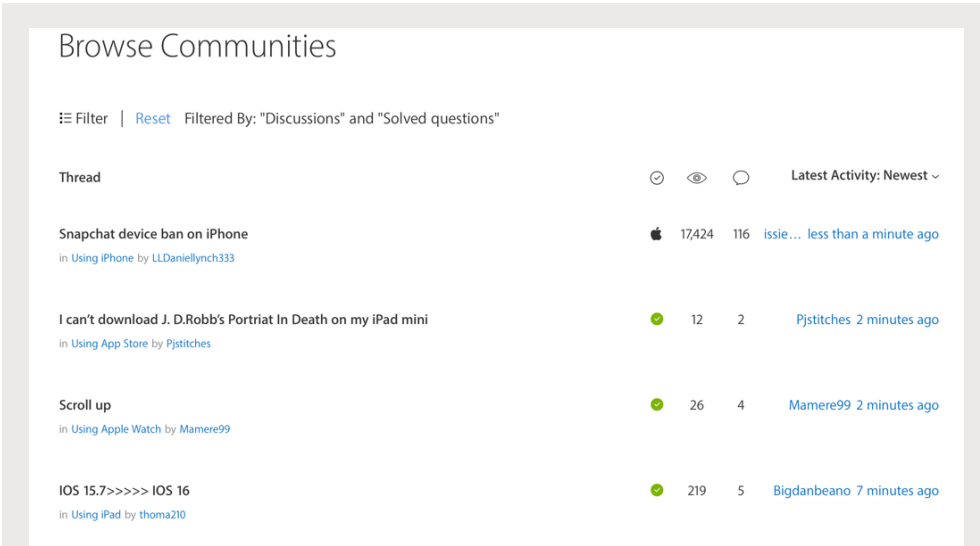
Browse Communities

Filter | Reset Filtered By: "Discussions" and "Solved questions"

| Thread | | | | Latest Activity: Newest |
|---|---|---|---|---|
| Snapchat device ban on iPhone<br>in Using iPhone by LLDaniellynch333 | | 17,424 | 116 | issie… less than a minute ago |
| I can't download J. D.Robb's Portriat In Death on my iPad mini<br>in Using App Store by Pjstitches | | 12 | 2 | Pjstitches 2 minutes ago |
| Scroll up<br>in Using Apple Watch by Mamere99 | | 26 | 4 | Mamere99 2 minutes ago |
| IOS 15.7>>>>> IOS 16<br>in Using iPad by thoma210 | | 219 | 5 | Bigdanbeano 7 minutes ago |